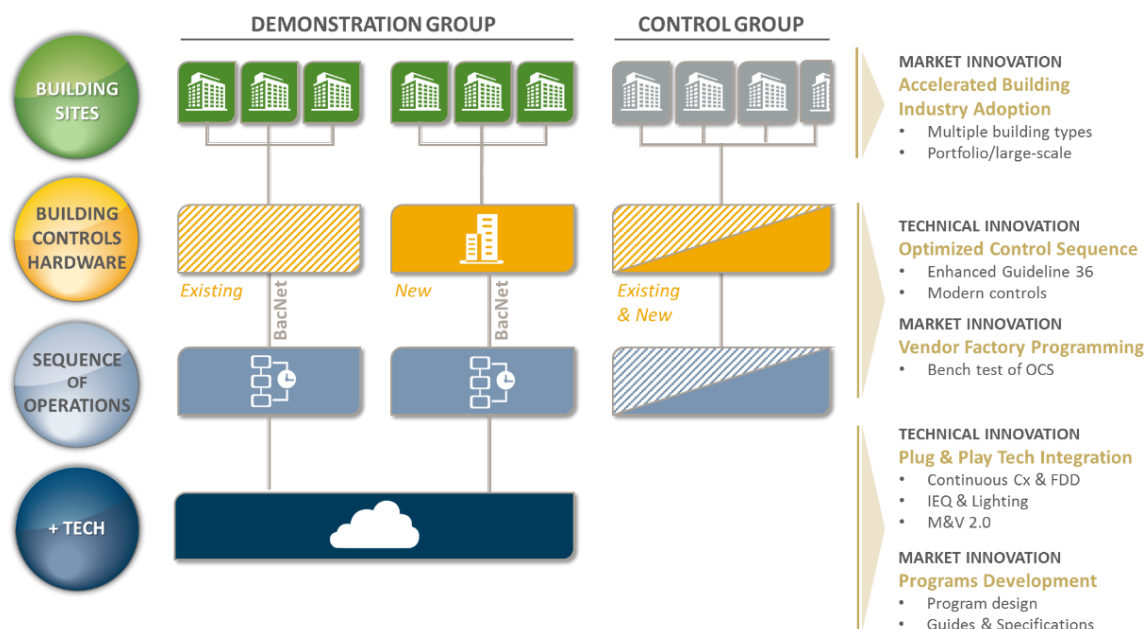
DEMONSTRATION GROUP

CONTROL GROUP

BUILDING SITES

BUILDING CONTROLS HARDWARE

SEQUENCE OF OPERATIONS

+ TECH

Existing

BacNet

New

BacNet

Existing & New

MARKET INNOVATION
Accelerated Building Industry Adoption
• Multiple building types
• Portfolio/large-scale

TECHNICAL INNOVATION
Optimized Control Sequence
• Enhanced Guideline 36
• Modern controls

MARKET INNOVATION
Vendor Factory Programming
• Bench test of OCS

TECHNICAL INNOVATION
Plug & Play Tech Integration
• Continuous Cx & FDD
• IEQ & Lighting
• M&V 2.0

MARKET INNOVATION
Programs Development
• Program design
• Guides & Specifications